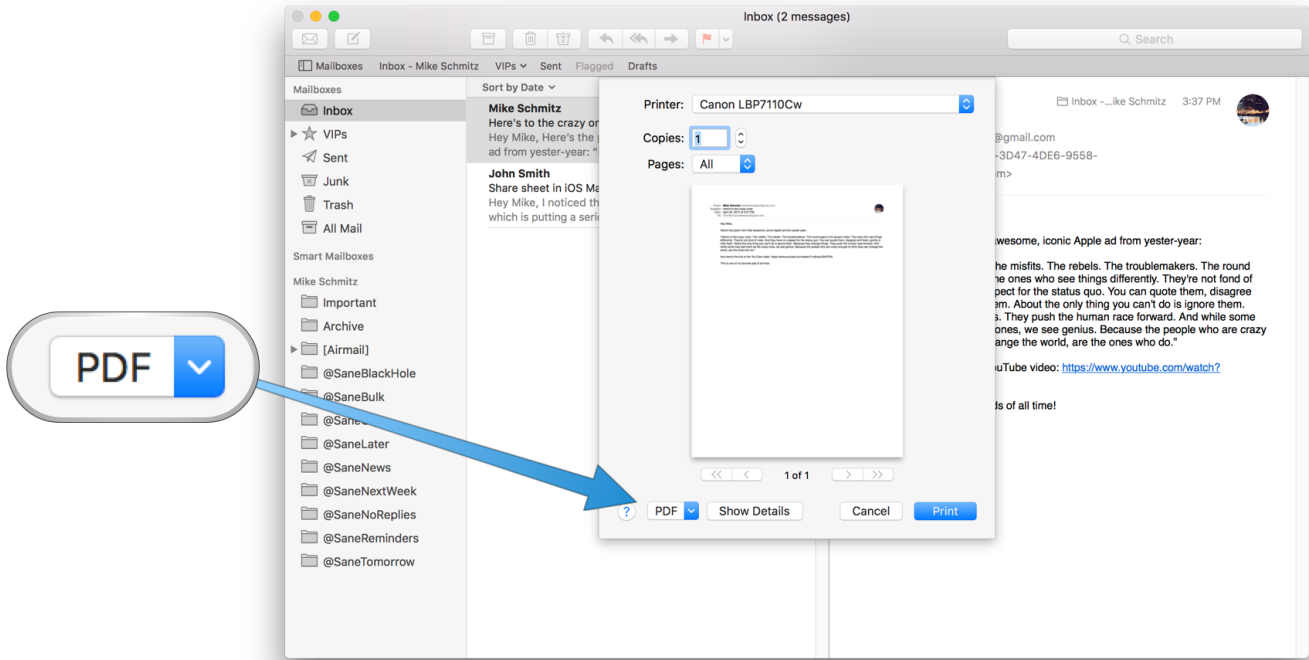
PDF

Inbox (2 messages)

Search

Mailboxes Inbox - Mike Schmitz VIPs Sent Flagged Drafts

Mailboxes
Inbox
VIPs
Sent
Junk
Trash
All Mail

Smart Mailboxes

Mike Schmitz
Important
Archive
[Airmail]
@SaneBlackHole
@SaneBulk
@Sane
@SaneLater
@SaneNews
@SaneNextWeek
@SaneNoReplies
@SaneReminders
@SaneTomorrow

Sort by Date

Mike Schmitz
Here's to the crazy or
Hey Mike, Here's the p
ad from yester-year: "

John Smith
Share sheet in iOS Ma
Hey Mike, I noticed th
which is putting a seri

Inbox -...ike Schmitz 3:37 PM
@gmail.com
-3D47-4DE6-9558-
m>

awesome, iconic Apple ad from yester-year:

he misfits. The rebels. The troublemakers. The round
he ones who see things differently. They're not fond of
pect for the status quo. You can quote them, disagree
em. About the only thing you can't do is ignore them.
s. They push the human race forward. And while some
ones, we see genius. Because the people who are crazy
ange the world, are the ones who do."

uTube video: https://www.youtube.com/watch?

ds of all time!

Printer: Canon LBP7110Cw
Copies: 1
Pages: All

1 of 1

? PDF Show Details Cancel Print